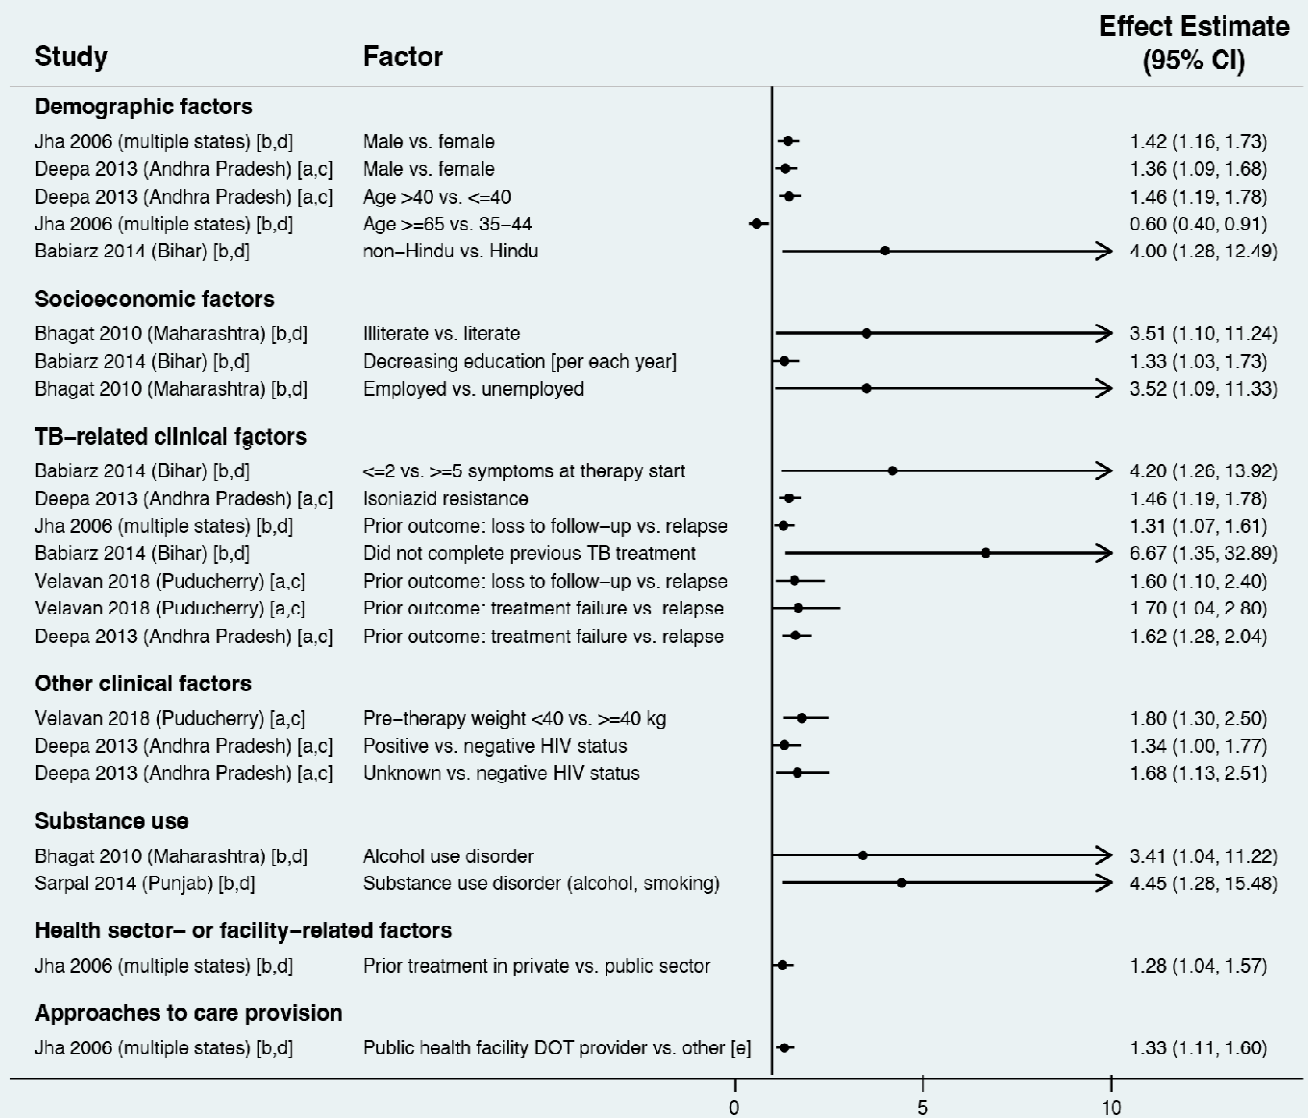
| Study | Factor | Effect Estimate (95% CI) |
|---|---|---|
| **Demographic factors** | | |
| Jha 2006 (multiple states) [b,d] | Male vs. female | 1.42 (1.16, 1.73) |
| Deepa 2013 (Andhra Pradesh) [a,c] | Male vs. female | 1.36 (1.09, 1.68) |
| Deepa 2013 (Andhra Pradesh) [a,c] | Age >40 vs. <=40 | 1.46 (1.19, 1.78) |
| Jha 2006 (multiple states) [b,d] | Age >=65 vs. 35–44 | 0.60 (0.40, 0.91) |
| Babiarz 2014 (Bihar) [b,d] | non–Hindu vs. Hindu | 4.00 (1.28, 12.49) |
| **Socioeconomic factors** | | |
| Bhagat 2010 (Maharashtra) [b,d] | Illiterate vs. literate | 3.51 (1.10, 11.24) |
| Babiarz 2014 (Bihar) [b,d] | Decreasing education [per each year] | 1.33 (1.03, 1.73) |
| Bhagat 2010 (Maharashtra) [b,d] | Employed vs. unemployed | 3.52 (1.09, 11.33) |
| **TB–related clinical factors** | | |
| Babiarz 2014 (Bihar) [b,d] | <=2 vs. >=5 symptoms at therapy start | 4.20 (1.26, 13.92) |
| Deepa 2013 (Andhra Pradesh) [a,c] | Isoniazid resistance | 1.46 (1.19, 1.78) |
| Jha 2006 (multiple states) [b,d] | Prior outcome: loss to follow–up vs. relapse | 1.31 (1.07, 1.61) |
| Babiarz 2014 (Bihar) [b,d] | Did not complete previous TB treatment | 6.67 (1.35, 32.89) |
| Velavan 2018 (Puducherry) [a,c] | Prior outcome: loss to follow–up vs. relapse | 1.60 (1.10, 2.40) |
| Velavan 2018 (Puducherry) [a,c] | Prior outcome: treatment failure vs. relapse | 1.70 (1.04, 2.80) |
| Deepa 2013 (Andhra Pradesh) [a,c] | Prior outcome: treatment failure vs. relapse | 1.62 (1.28, 2.04) |
| **Other clinical factors** | | |
| Velavan 2018 (Puducherry) [a,c] | Pre–therapy weight <40 vs. >=40 kg | 1.80 (1.30, 2.50) |
| Deepa 2013 (Andhra Pradesh) [a,c] | Positive vs. negative HIV status | 1.34 (1.00, 1.77) |
| Deepa 2013 (Andhra Pradesh) [a,c] | Unknown vs. negative HIV status | 1.68 (1.13, 2.51) |
| **Substance use** | | |
| Bhagat 2010 (Maharashtra) [b,d] | Alcohol use disorder | 3.41 (1.04, 11.22) |
| Sarpal 2014 (Punjab) [b,d] | Substance use disorder (alcohol, smoking) | 4.45 (1.28, 15.48) |
| **Health sector– or facility–related factors** | | |
| Jha 2006 (multiple states) [b,d] | Prior treatment in private vs. public sector | 1.28 (1.04, 1.57) |
| **Approaches to care provision** | | |
| Jha 2006 (multiple states) [b,d] | Public health facility DOT provider vs. other [e] | 1.33 (1.11, 1.60) |

0 5 10